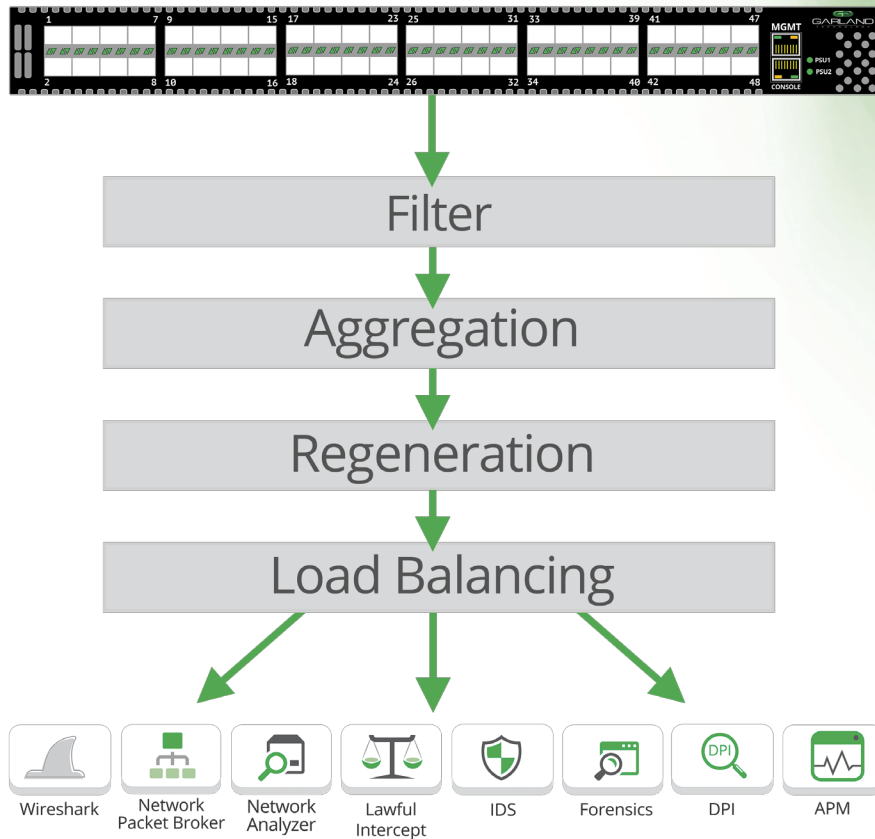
1 7 9 15 17 23 25 31 33 39 41 47
2 8 10 16 18 24 26 32 34 40 42 48
MGMT
CONSOLE
PSU1
PSU2
GARLAND

Filter

Aggregation

Regeneration

Load Balancing

DPI

Wireshark
Network Packet Broker
Network Analyzer
Lawful Intercept
IDS
Forensics
DPI
APM